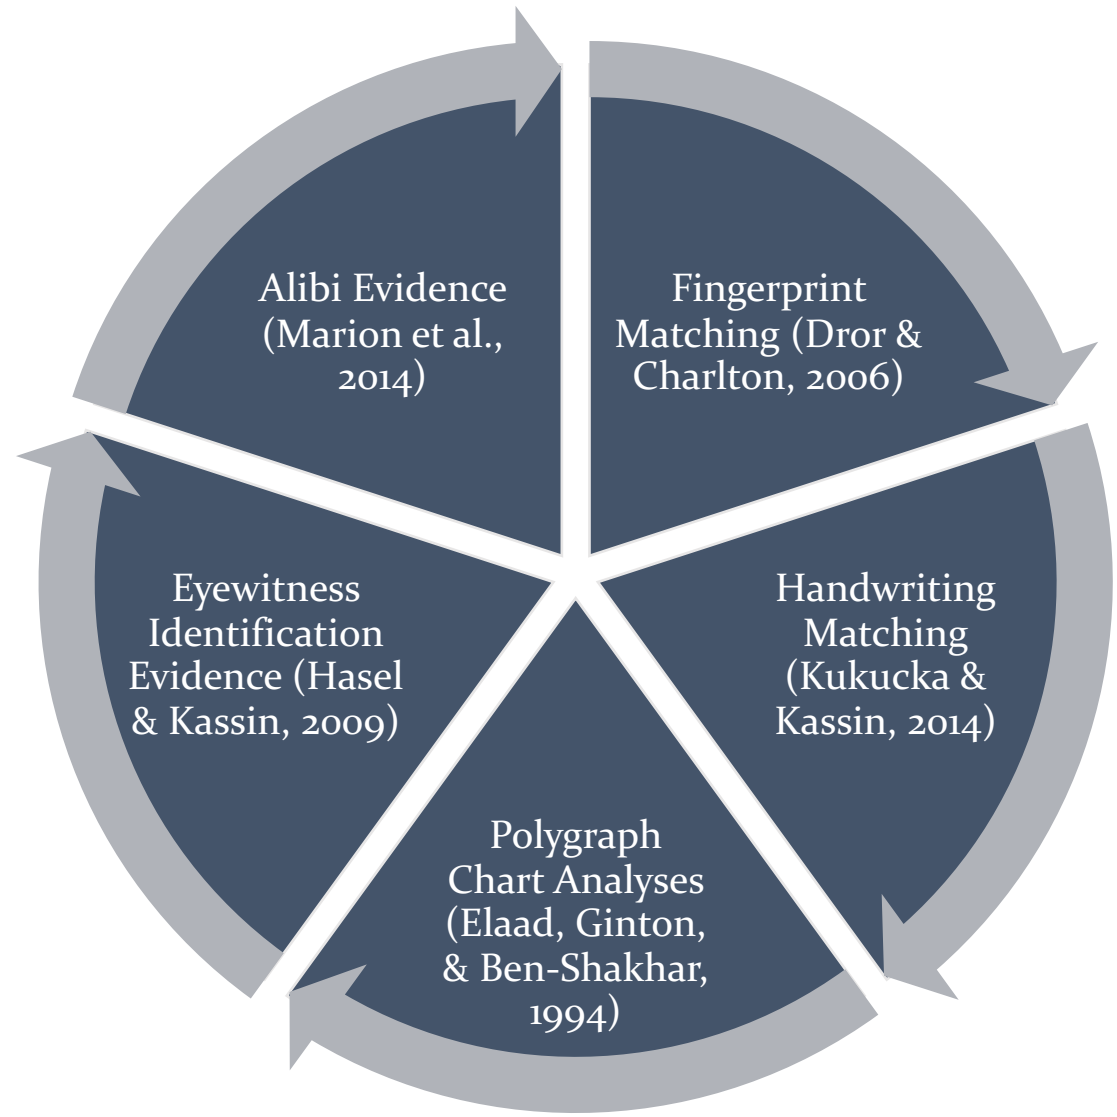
Alibi Evidence (Marion et al., 2014)

Fingerprint Matching (Dror & Charlton, 2006)

Handwriting Matching (Kukucka & Kassin, 2014)

Polygraph Chart Analyses (Elaad, Ginton, & Ben-Shakhar, 1994)

Eyewitness Identification Evidence (Hasel & Kassin, 2009)